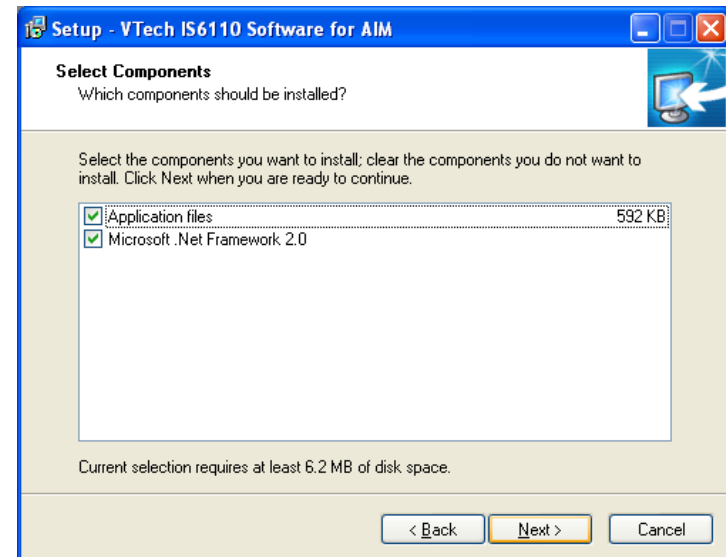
Setup - VTech IS6110 Software for AIM

Select Components
Which components should be installed?

Select the components you want to install; clear the components you do not want to install. Click Next when you are ready to continue.

Application files 592 KB
Microsoft .Net Framework 2.0

Current selection requires at least 6.2 MB of disk space.

< Back   Next >   Cancel